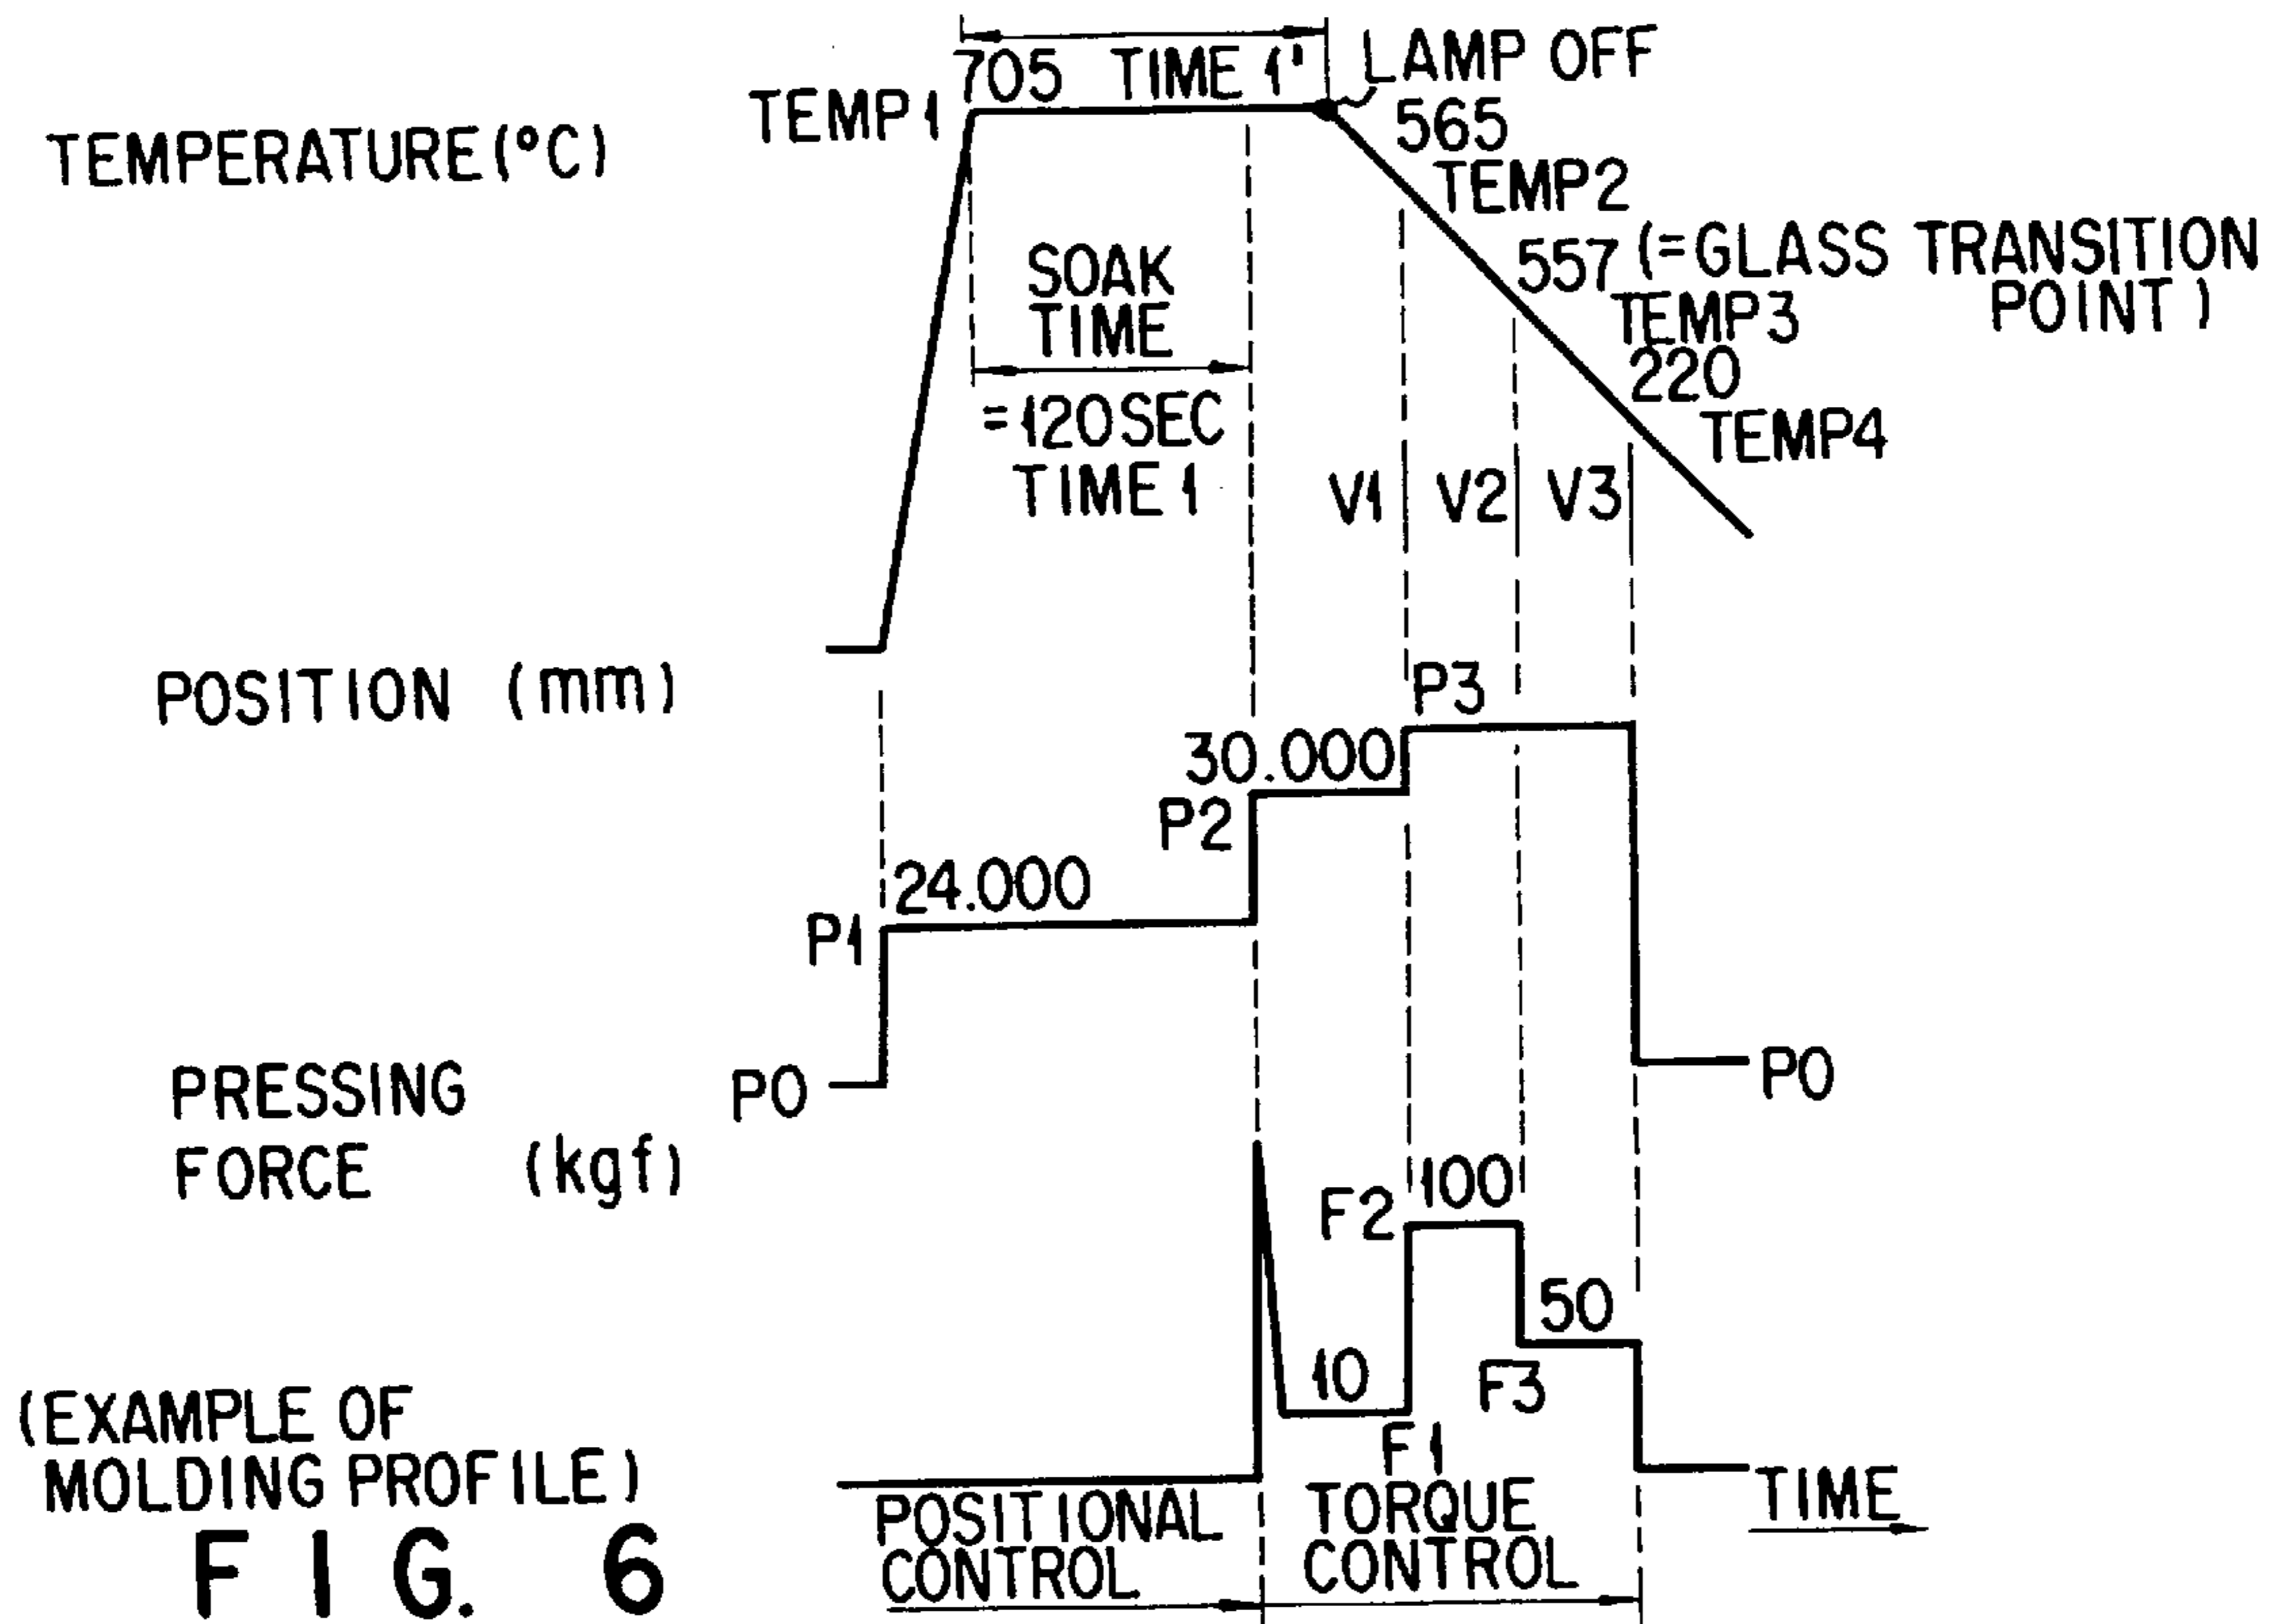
TEMPERATURE(°C)

TEMP1 705 TIME 1' LAMP OFF
565
TEMP2
557 (=GLASS TRANSITION POINT)
TEMP3
220
TEMP4

SOAK TIME
=120SEC
TIME 1

V1 V2 V3

POSITION (mm)

P3
30.000
P2
24.000
P1
P0
P0

PRESSING FORCE (kgf)

100
F2
50
10
F3
F1

(EXAMPLE OF MOLDING PROFILE)

FIG. 6

POSITIONAL CONTROL

TORQUE CONTROL

TIME